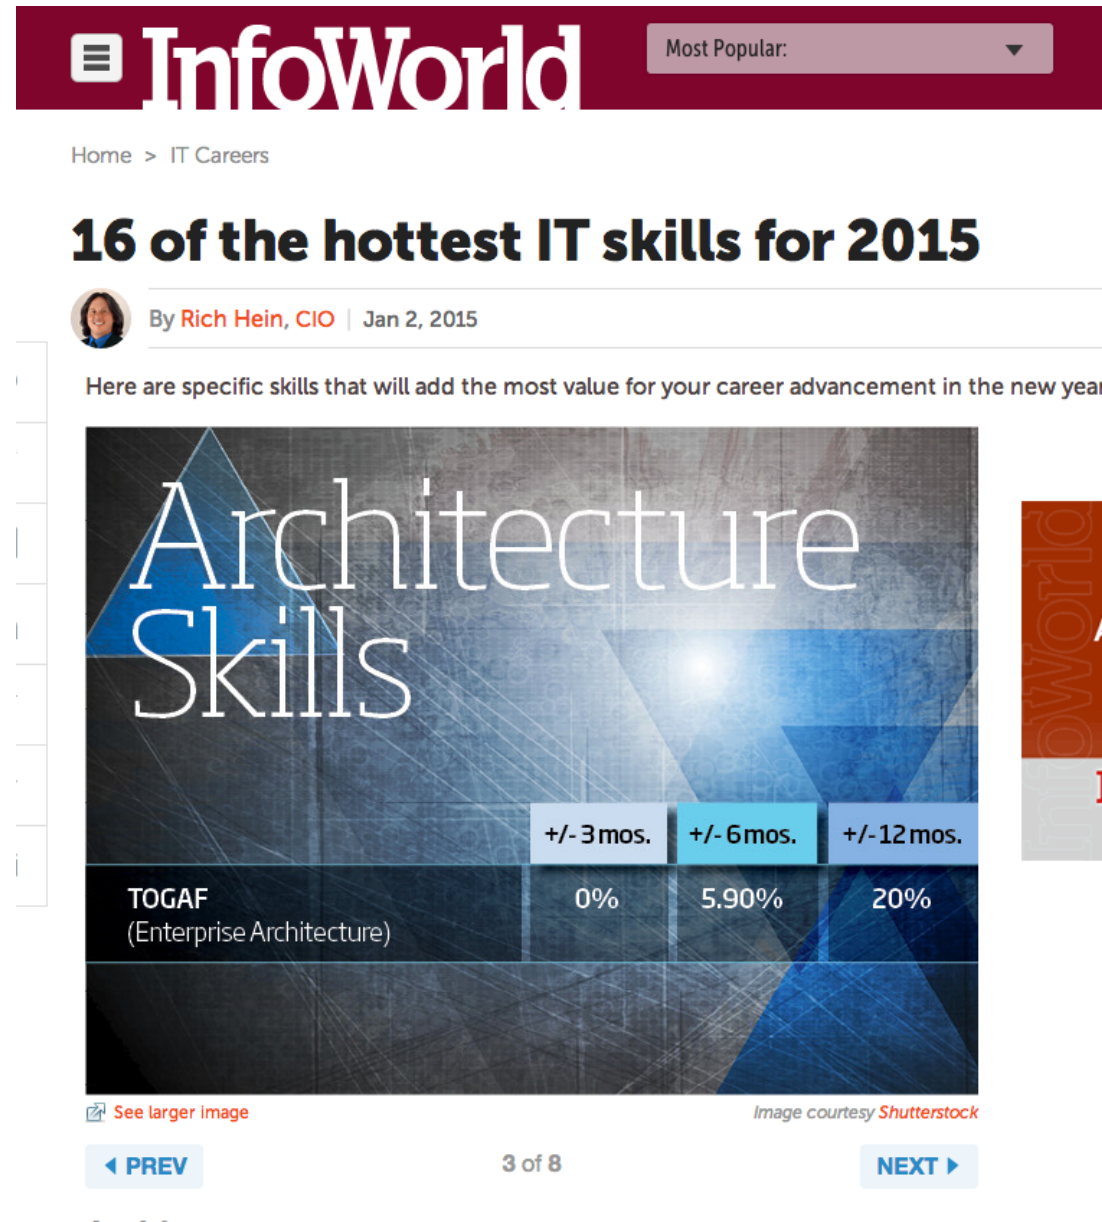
InfoWorld

Most Popular:

Home > IT Careers

16 of the hottest IT skills for 2015

By Rich Hein, CIO | Jan 2, 2015

Here are specific skills that will add the most value for your career advancement in the new year

Architecture Skills

| | +/-3 mos. | +/-6 mos. | +/-12 mos. |
|---|---|---|---|
| TOGAF (Enterprise Architecture) | 0% | 5.90% | 20% |

See larger image

Image courtesy Shutterstock

PREV

3 of 8

NEXT